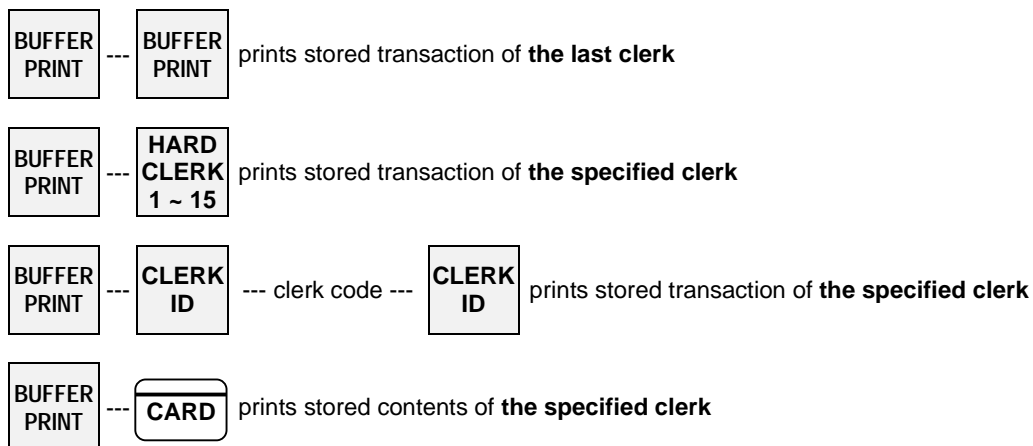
BUFFER PRINT --- BUFFER PRINT prints stored transaction of **the last clerk**

BUFFER PRINT --- HARD CLERK 1 ~ 15 prints stored transaction of **the specified clerk**

BUFFER PRINT --- CLERK ID --- clerk code --- CLERK ID prints stored transaction of **the specified clerk**

BUFFER PRINT --- CARD prints stored contents of **the specified clerk**